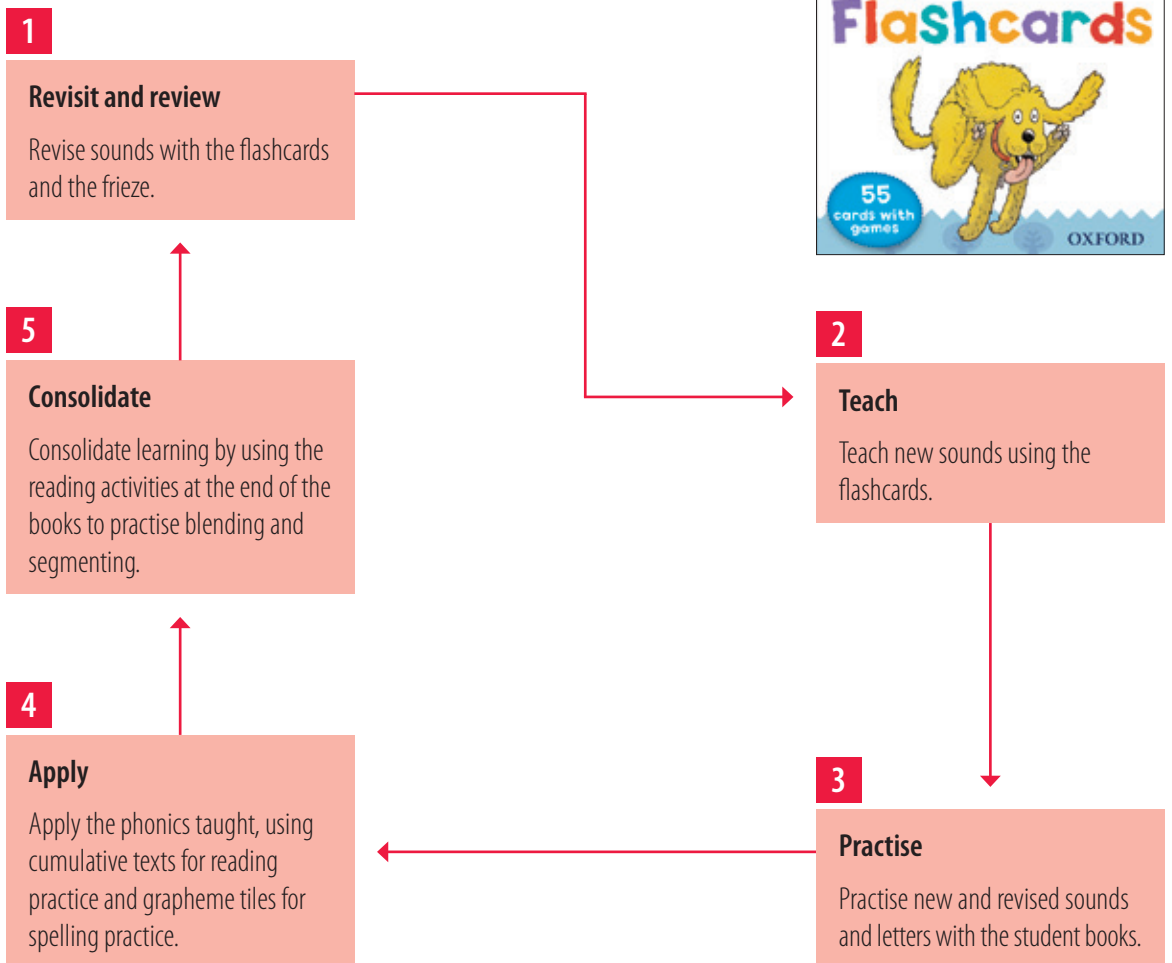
1

Revisit and review

Revise sounds with the flashcards and the frieze.

Flashcards

55 cards with games

OXFORD

2

Teach

Teach new sounds using the flashcards.

3

Practise

Practise new and revised sounds and letters with the student books.

4

Apply

Apply the phonics taught, using cumulative texts for reading practice and grapheme tiles for spelling practice.

5

Consolidate

Consolidate learning by using the reading activities at the end of the books to practise blending and segmenting.